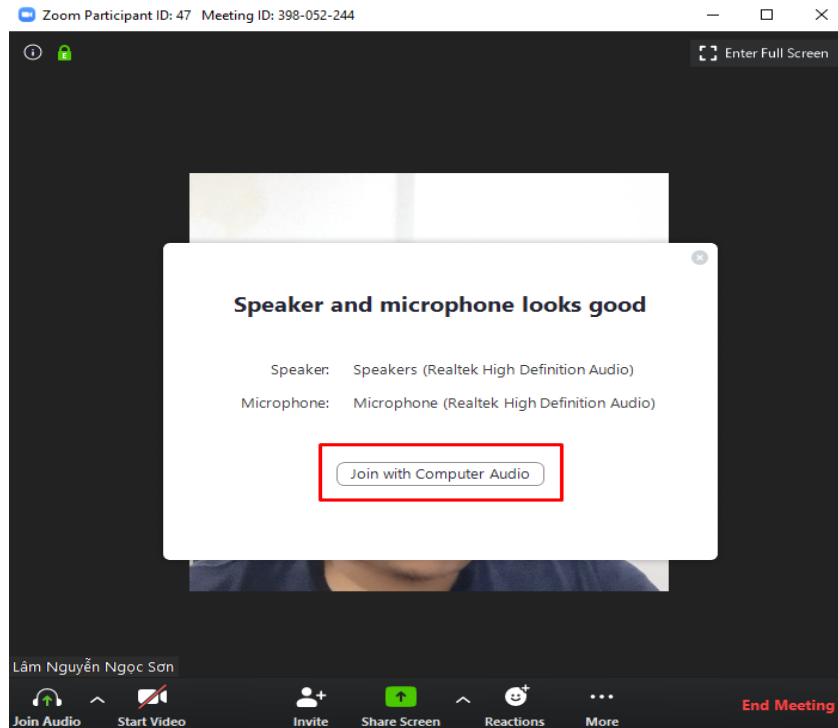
Zoom Participant ID: 47 Meeting ID: 398-052-244

Enter Full Screen

Speaker and microphone looks good

Speaker: Speakers (Realtek High Definition Audio)

Microphone: Microphone (Realtek High Definition Audio)

Join with Computer Audio

Lâm Nguyễn Ngọc Sơn

Join Audio Start Video Invite Share Screen Reactions More End Meeting